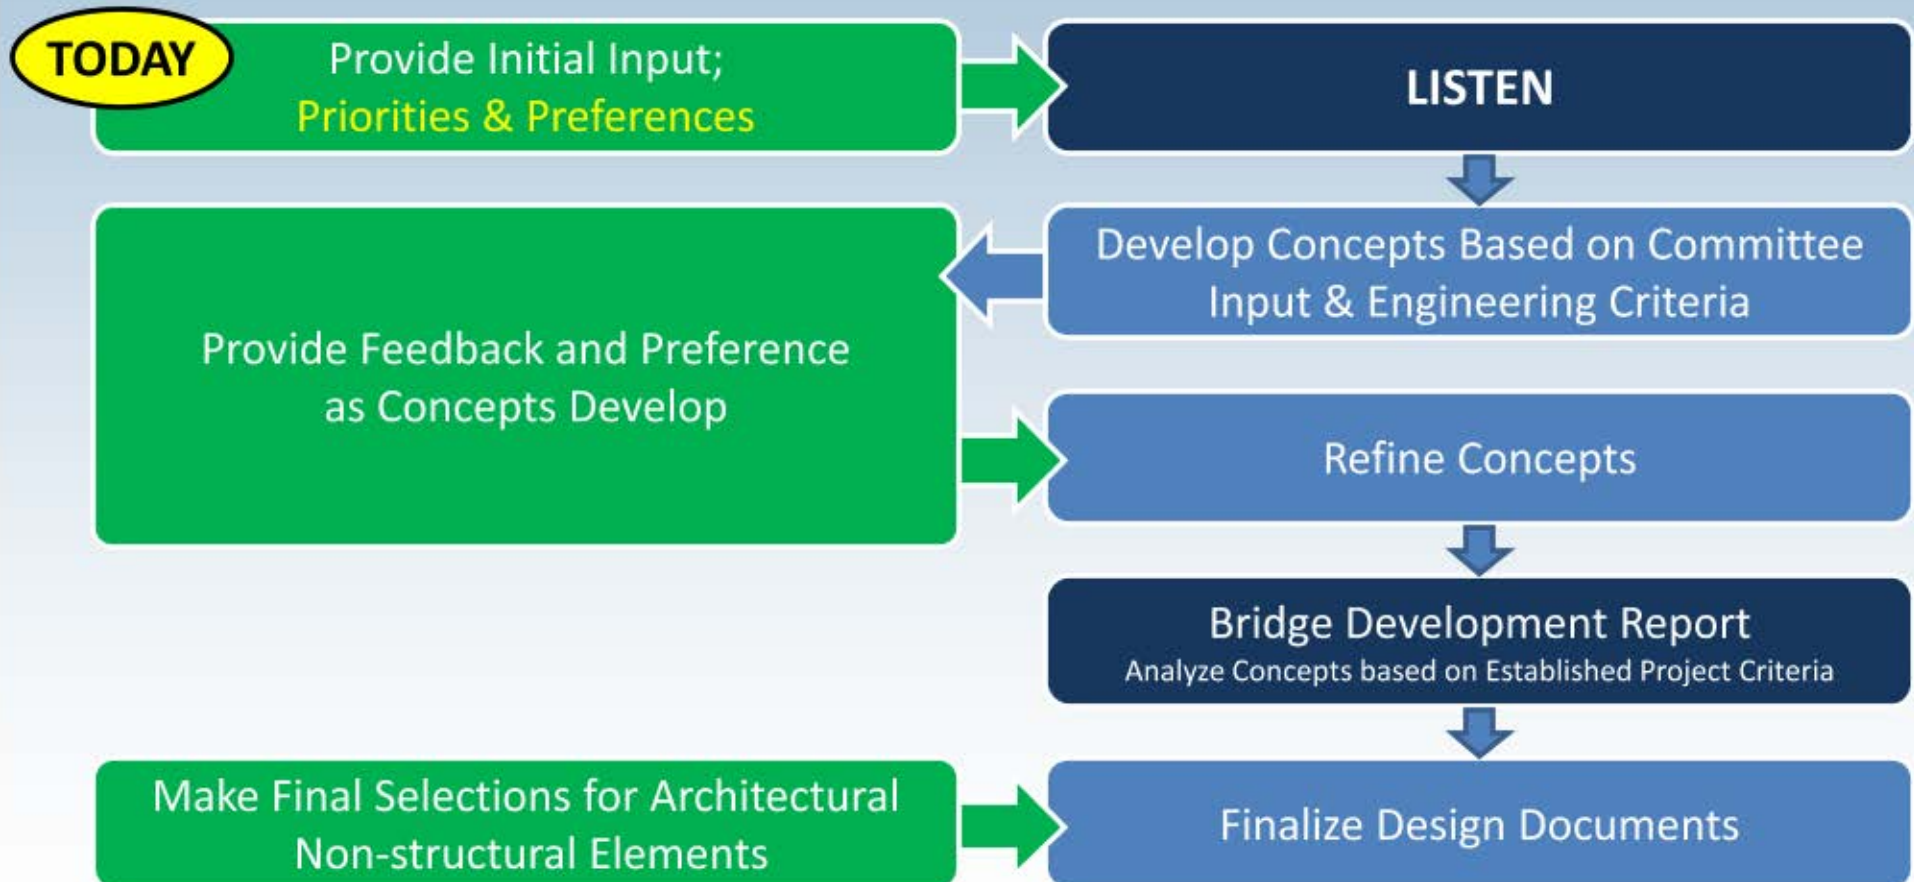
TODAY

Provide Initial Input;
Priorities & Preferences

LISTEN

Develop Concepts Based on Committee Input & Engineering Criteria

Provide Feedback and Preference as Concepts Develop

Refine Concepts

Bridge Development Report
Analyze Concepts based on Established Project Criteria

Make Final Selections for Architectural Non-structural Elements

Finalize Design Documents